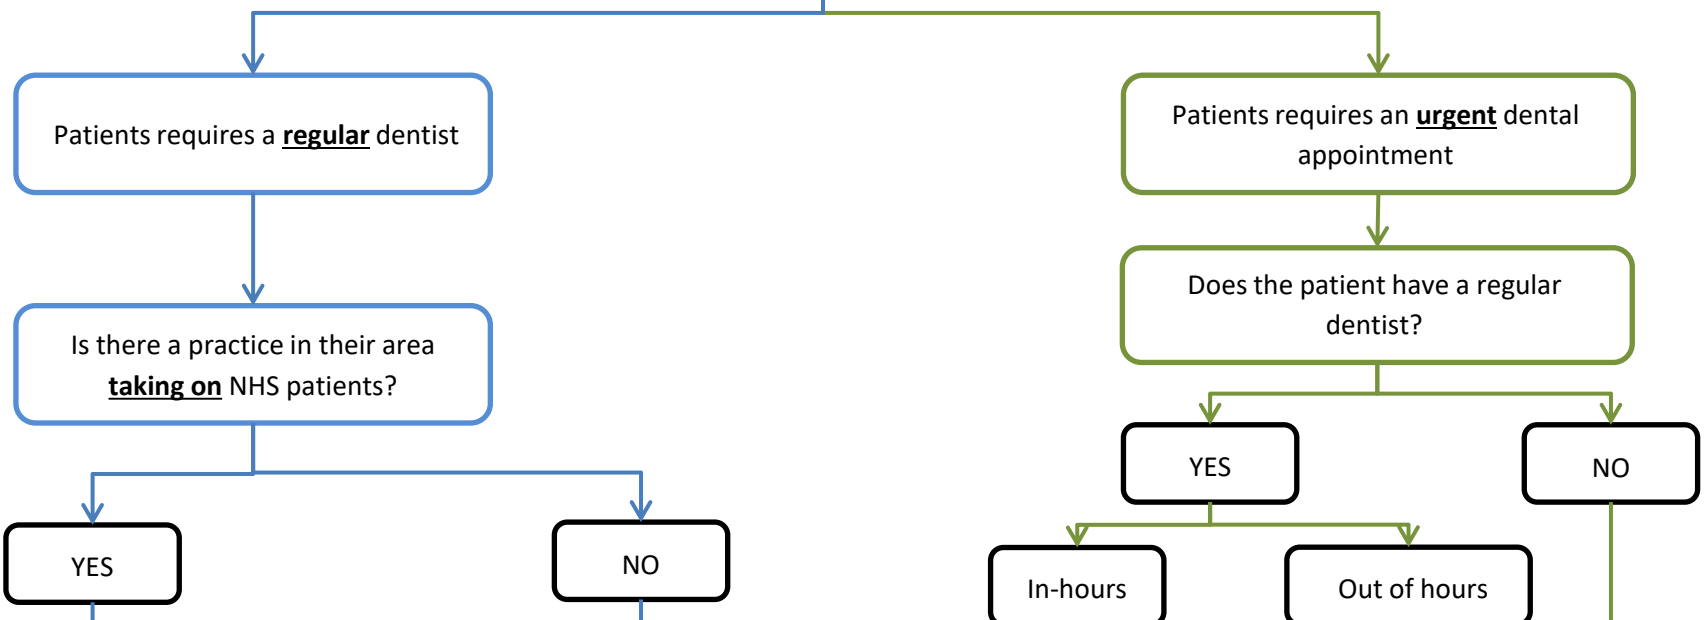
Patients requires a regular dentist

Is there a practice in their area taking on NHS patients?

YES

NO

Patients requires an urgent dental appointment

Does the patient have a regular dentist?

YES

NO

In-hours

Out of hours